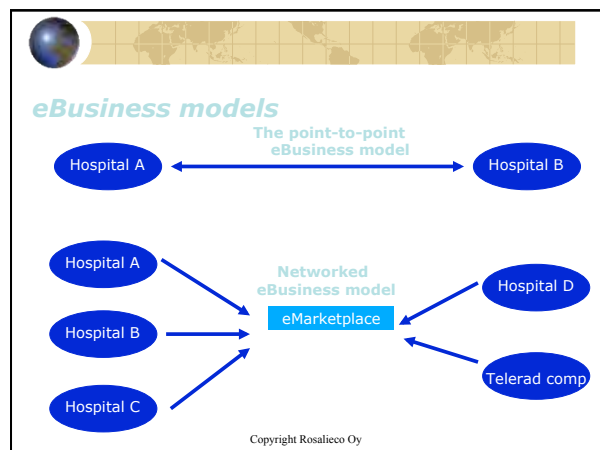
eBusiness models

Hospital A

The point-to-point eBusiness model

Hospital B

Hospital A

Hospital B

Hospital C

Networked eBusiness model

eMarketplace

Hospital D

Telerad comp

Copyright Rosalieco Oy